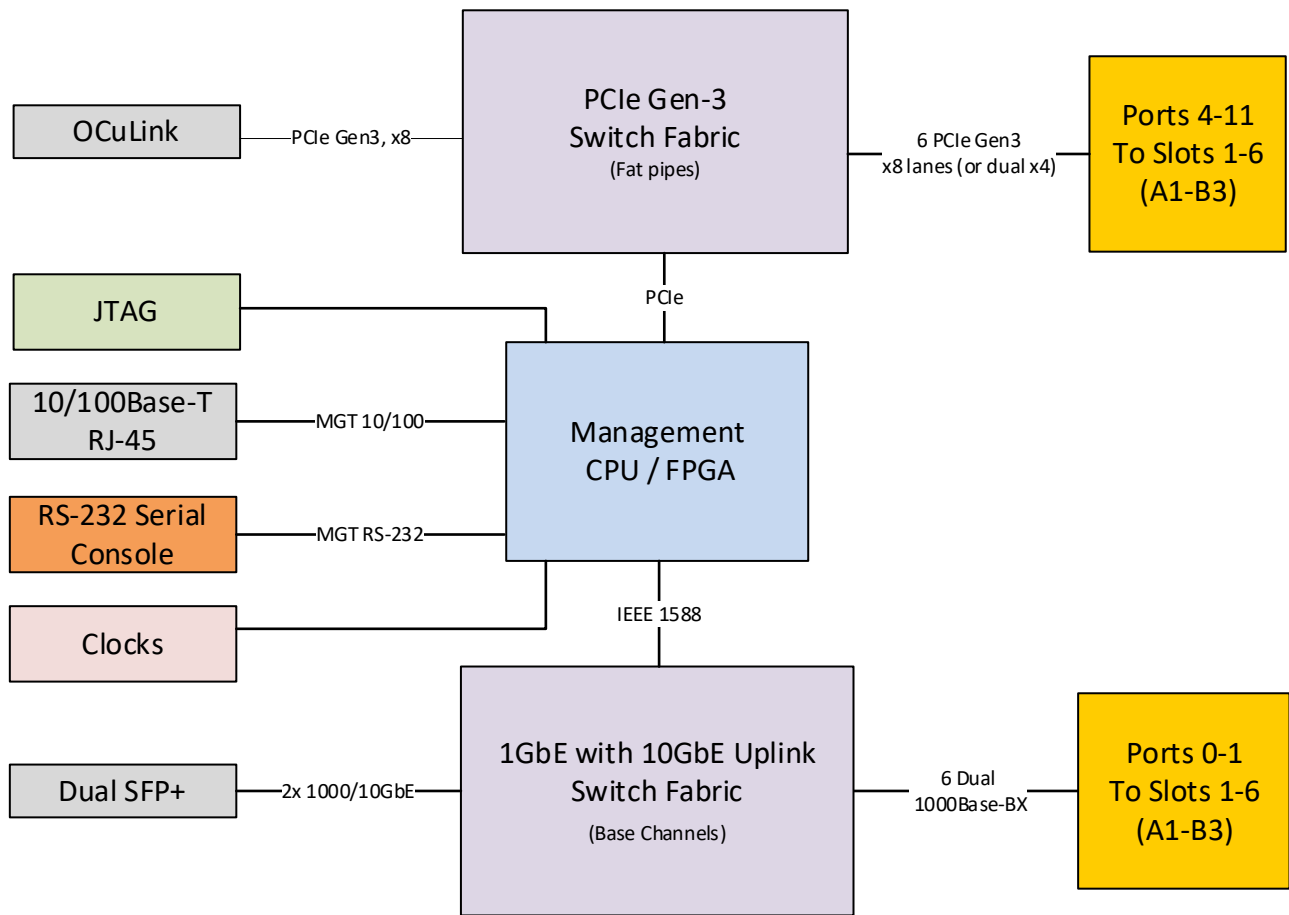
PCIe Gen-3
Switch Fabric
(Fat pipes)

OCuLink

PCIe Gen3, x8

6 PCIe Gen3
x8 lanes (or dual x4)

Ports 4-11
To Slots 1-6
(A1-B3)

JTAG

PCIe

10/100Base-T
RJ-45

MGT 10/100

Management
CPU / FPGA

RS-232 Serial
Console

MGT RS-232

Clocks

IEEE 1588

1GbE with 10GbE Uplink
Switch Fabric
(Base Channels)

Dual SFP+

2x 1000/10GbE

6 Dual
1000Base-BX

Ports 0-1
To Slots 1-6
(A1-B3)